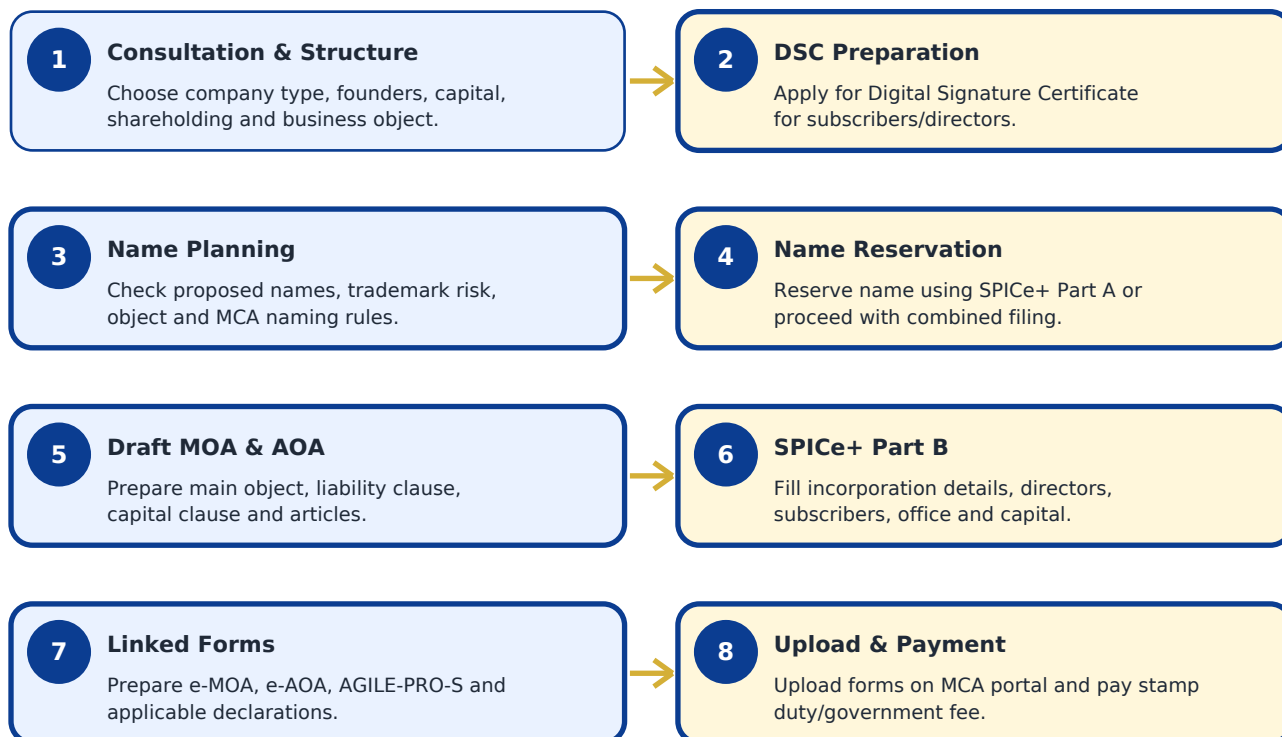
1 Consultation & Structure
Choose company type, founders, capital, shareholding and business object.

2 DSC Preparation
Apply for Digital Signature Certificate for subscribers/directors.

3 Name Planning
Check proposed names, trademark risk, object and MCA naming rules.

4 Name Reservation
Reserve name using SPICe+ Part A or proceed with combined filing.

5 Draft MOA & AOA
Prepare main object, liability clause, capital clause and articles.

6 SPICe+ Part B
Fill incorporation details, directors, subscribers, office and capital.

7 Linked Forms
Prepare e-MOA, e-AOA, AGILE-PRO-S and applicable declarations.

8 Upload & Payment
Upload forms on MCA portal and pay stamp duty/government fee.